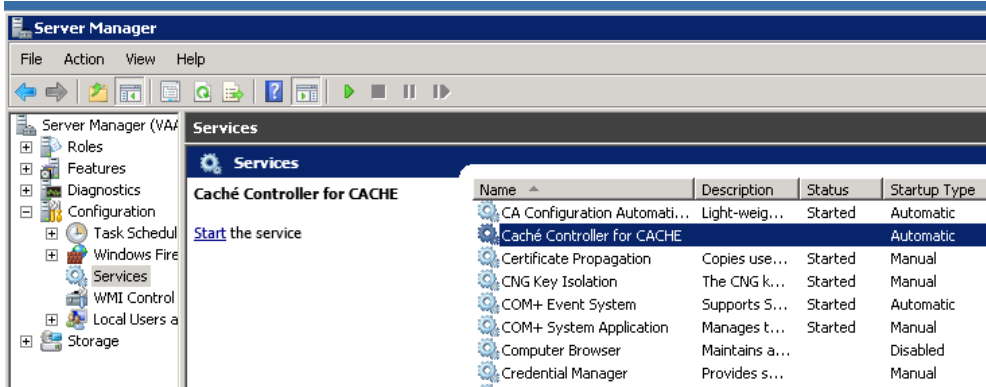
Server Manager

File Action View Help

Server Manager (VAA
Roles
Features
Diagnostics
Configuration
Task Schedul
Windows Fire
Services
WMI Control
Local Users a
Storage

Services

Services

Caché Controller for CACHE

Start the service

| Name | Description | Status | Startup Type |
|---|---|---|---|
| CA Configuration Automati... | Light-weig... | Started | Automatic |
| Caché Controller for CACHE | | | Automatic |
| Certificate Propagation | Copies use... | Started | Manual |
| CNG Key Isolation | The CNG k... | Started | Manual |
| COM+ Event System | Supports S... | Started | Automatic |
| COM+ System Application | Manages t... | Started | Manual |
| Computer Browser | Maintains a... | | Disabled |
| Credential Manager | Provides s... | | Manual |